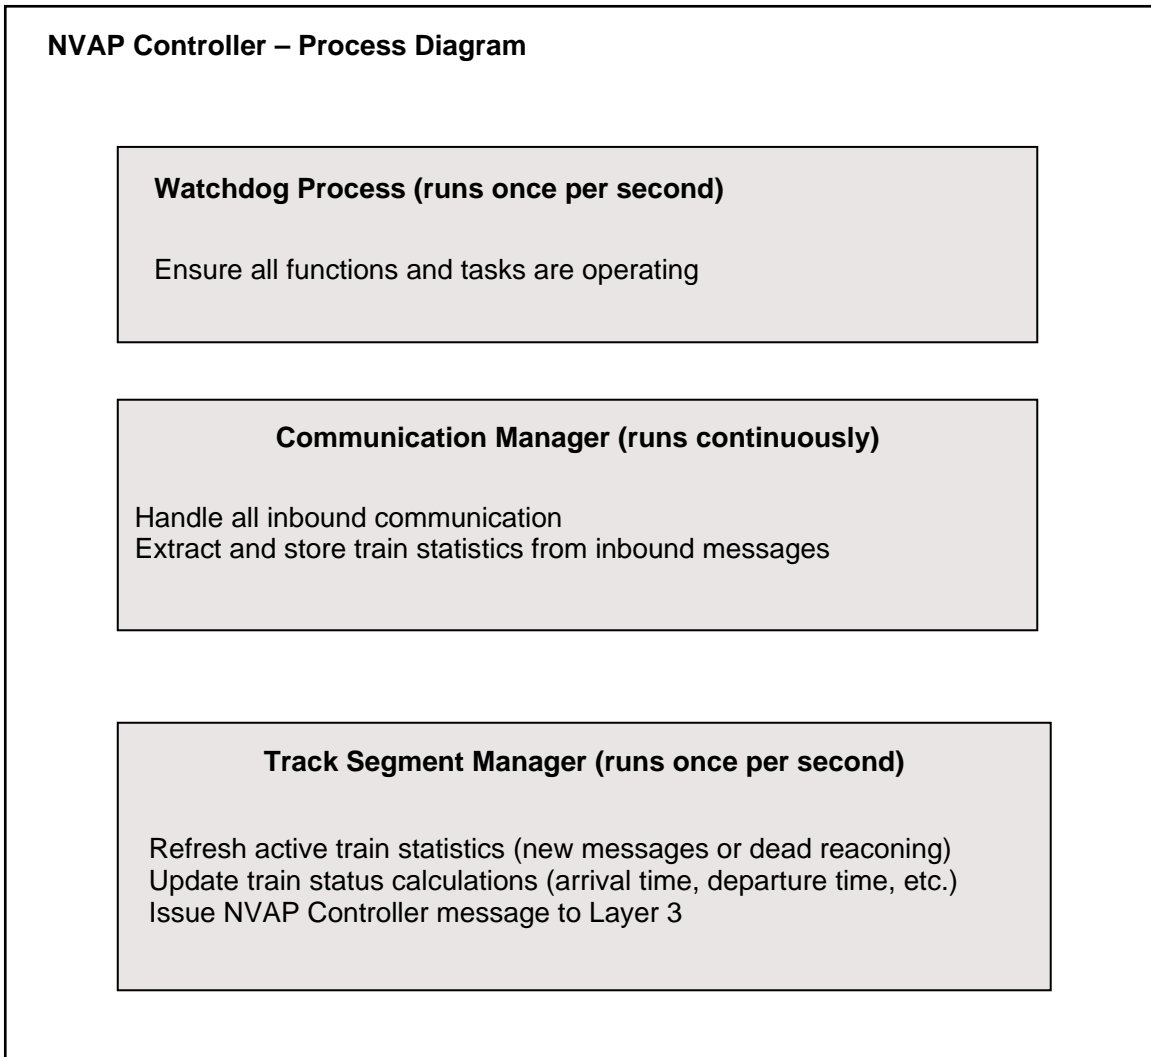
NVAP Controller – Process Diagram

Watchdog Process (runs once per second)

Ensure all functions and tasks are operating

Communication Manager (runs continuously)

Handle all inbound communication
Extract and store train statistics from inbound messages

Track Segment Manager (runs once per second)

Refresh active train statistics (new messages or dead reaconing)
Update train status calculations (arrival time, departure time, etc.)
Issue NVAP Controller message to Layer 3